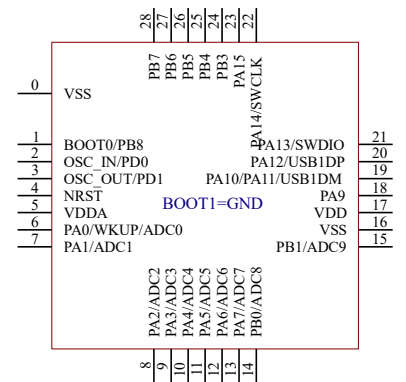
28
27
26
25
24
23
22
PB7
PB6
PB5
PB4
PB3
PA15
PA14/SWCLK

0
VSS

1
BOOT0/PB8
2
OSC_IN/PD0
3
OSC_OUT/PD1
4
NRST
5
VDDA
6
PA0/WKUP/ADC0
7
PA1/ADC1

BOOT1=GND

21
PA13/SWDIO
20
PA12/USB1DP
19
PA10/PA11/USB1DM
18
PA9
17
VDD
16
VSS
15
PB1/ADC9

PA2/ADC2
PA3/ADC3
PA4/ADC4
PA5/ADC5
PA6/ADC6
PA7/ADC7
PB0/ADC8
8
9
10
11
12
13
14